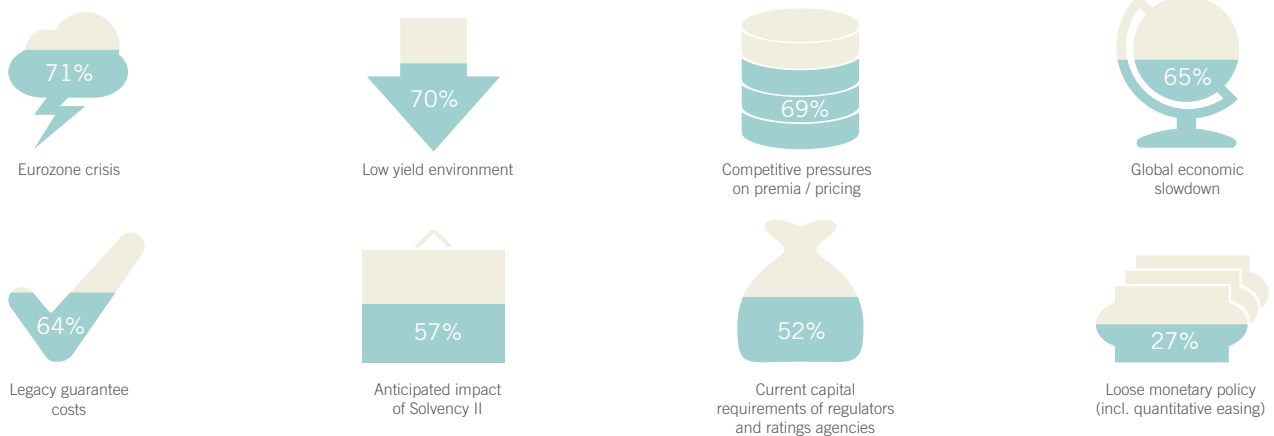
71%

Eurozone crisis

70%

Low yield environment

69%

Competitive pressures on premia / pricing

65%

Global economic slowdown

64%

Legacy guarantee costs

57%

Anticipated impact of Solvency II

52%

Current capital requirements of regulators and ratings agencies

27%

Loose monetary policy (incl. quantitative easing)